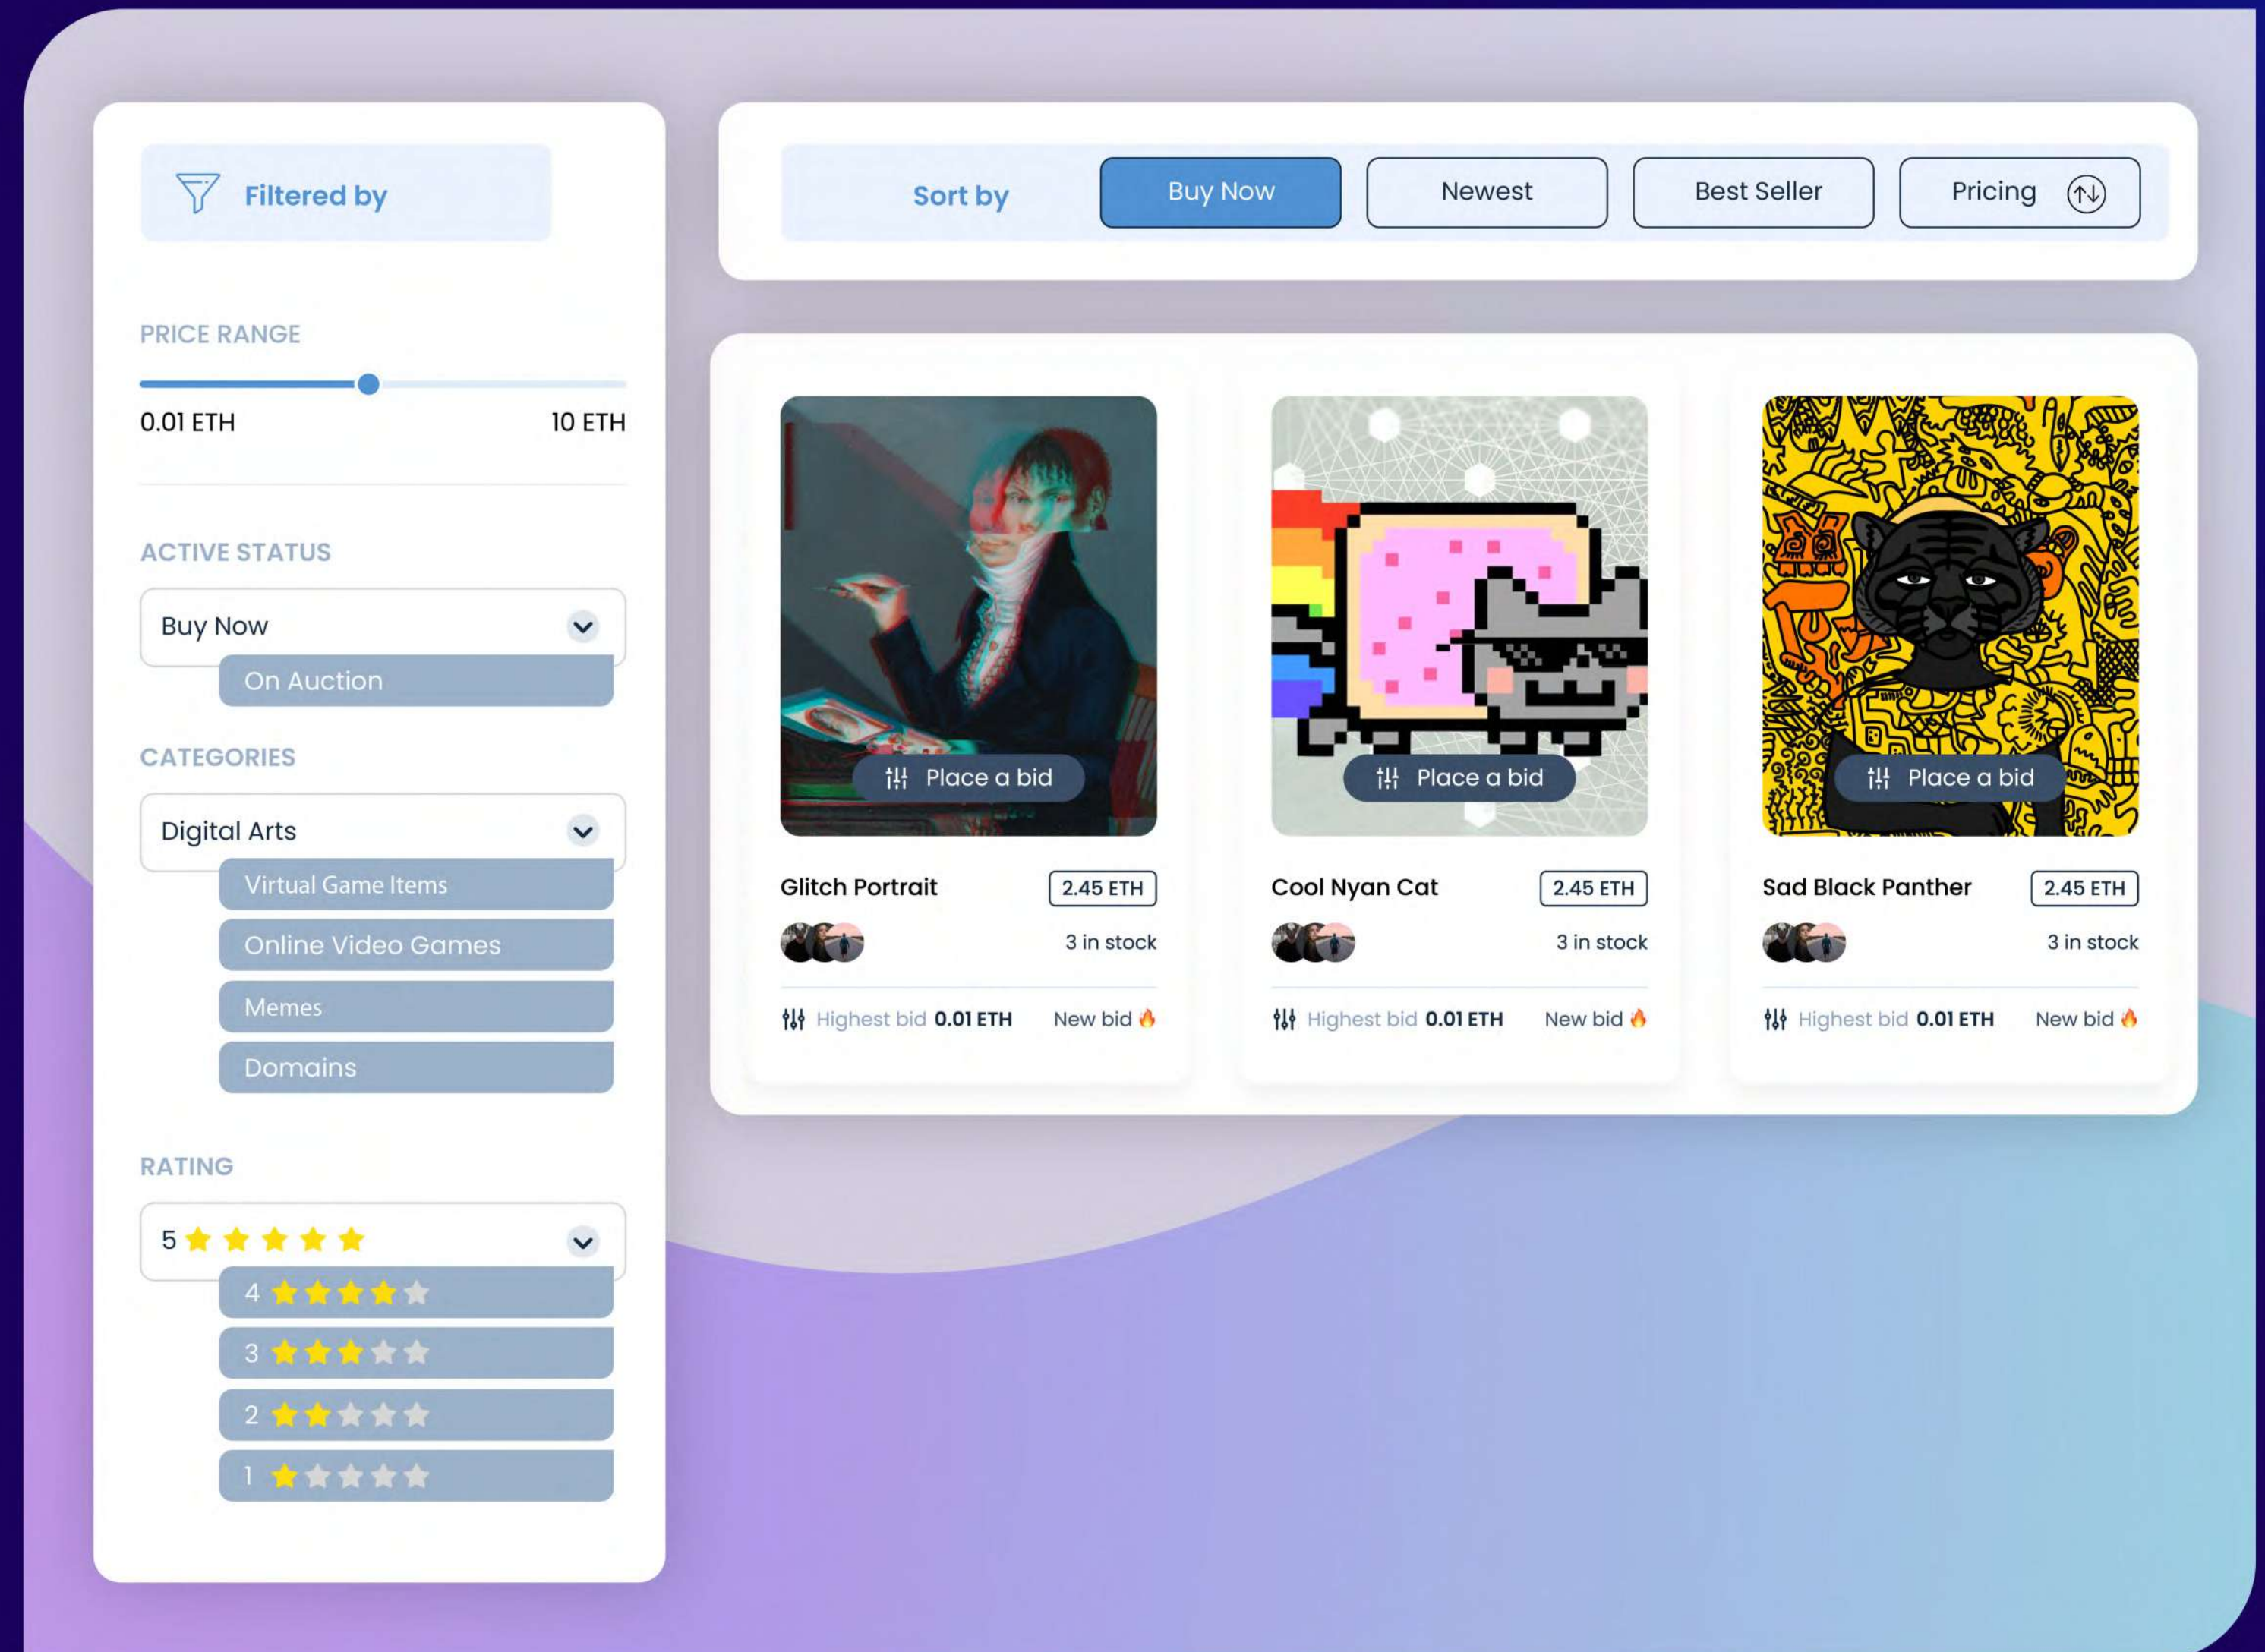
Filtered by

PRICE RANGE

0.01 ETH

10 ETH

ACTIVE STATUS

Buy Now

On Auction

CATEGORIES

Digital Arts

Virtual Game Items

Online Video Games

Memes

Domains

RATING

5

4

3

2

1

Sort by

Buy Now

Newest

Best Seller

Pricing

Place a bid

Glitch Portrait

2.45 ETH

3 in stock

Highest bid 0.01 ETH

New bid

Place a bid

Cool Nyan Cat

2.45 ETH

3 in stock

Highest bid 0.01 ETH

New bid

Place a bid

Sad Black Panther

2.45 ETH

3 in stock

Highest bid 0.01 ETH

New bid